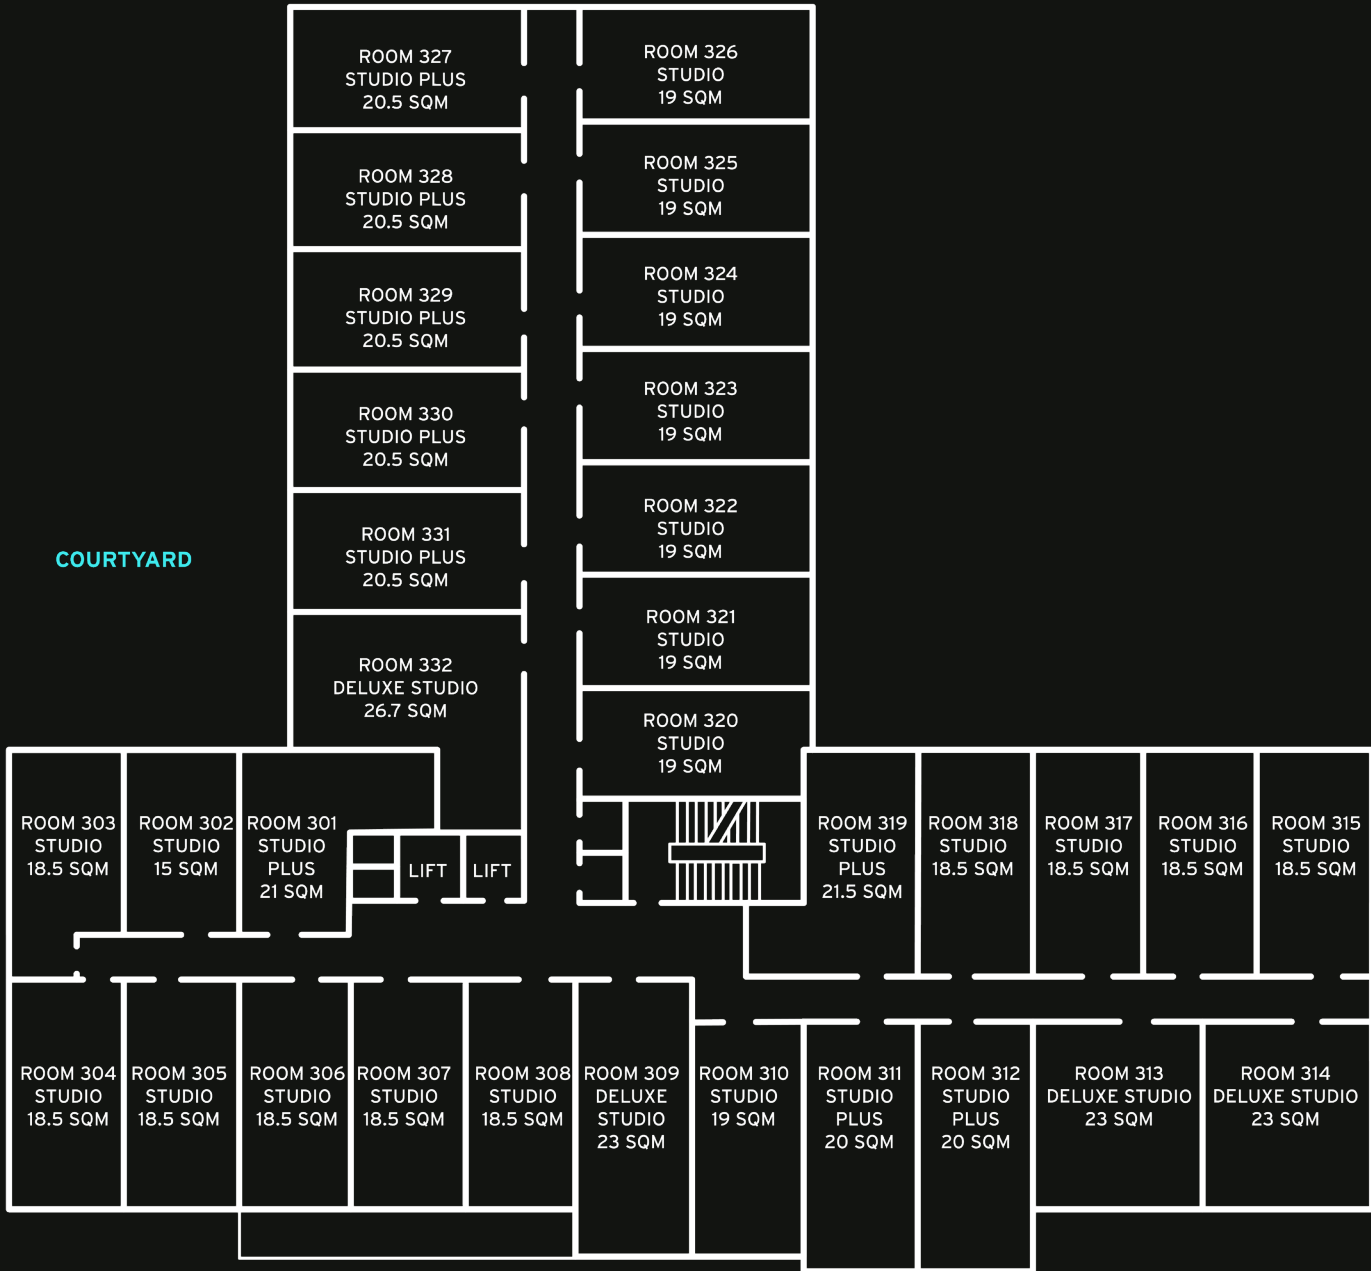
ROOM 327
STUDIO PLUS
20.5 SQM

ROOM 326
STUDIO
19 SQM

ROOM 328
STUDIO PLUS
20.5 SQM

ROOM 325
STUDIO
19 SQM

ROOM 329
STUDIO PLUS
20.5 SQM

ROOM 324
STUDIO
19 SQM

ROOM 330
STUDIO PLUS
20.5 SQM

ROOM 323
STUDIO
19 SQM

ROOM 331
STUDIO PLUS
20.5 SQM

ROOM 322
STUDIO
19 SQM

COURTYARD

ROOM 321
STUDIO
19 SQM

ROOM 332
DELUXE STUDIO
26.7 SQM

ROOM 320
STUDIO
19 SQM

ROOM 303
STUDIO
18.5 SQM

ROOM 302
STUDIO
15 SQM

ROOM 301
STUDIO
PLUS
21 SQM

LIFT

LIFT

ROOM 319
STUDIO
PLUS
21.5 SQM

ROOM 318
STUDIO
18.5 SQM

ROOM 317
STUDIO
18.5 SQM

ROOM 316
STUDIO
18.5 SQM

ROOM 315
STUDIO
18.5 SQM

ROOM 304
STUDIO
18.5 SQM

ROOM 305
STUDIO
18.5 SQM

ROOM 306
STUDIO
18.5 SQM

ROOM 307
STUDIO
18.5 SQM

ROOM 308
STUDIO
18.5 SQM

ROOM 309
DELUXE
STUDIO
23 SQM

ROOM 310
STUDIO
19 SQM

ROOM 311
STUDIO
PLUS
20 SQM

ROOM 312
STUDIO
PLUS
20 SQM

ROOM 313
DELUXE STUDIO
23 SQM

ROOM 314
DELUXE STUDIO
23 SQM